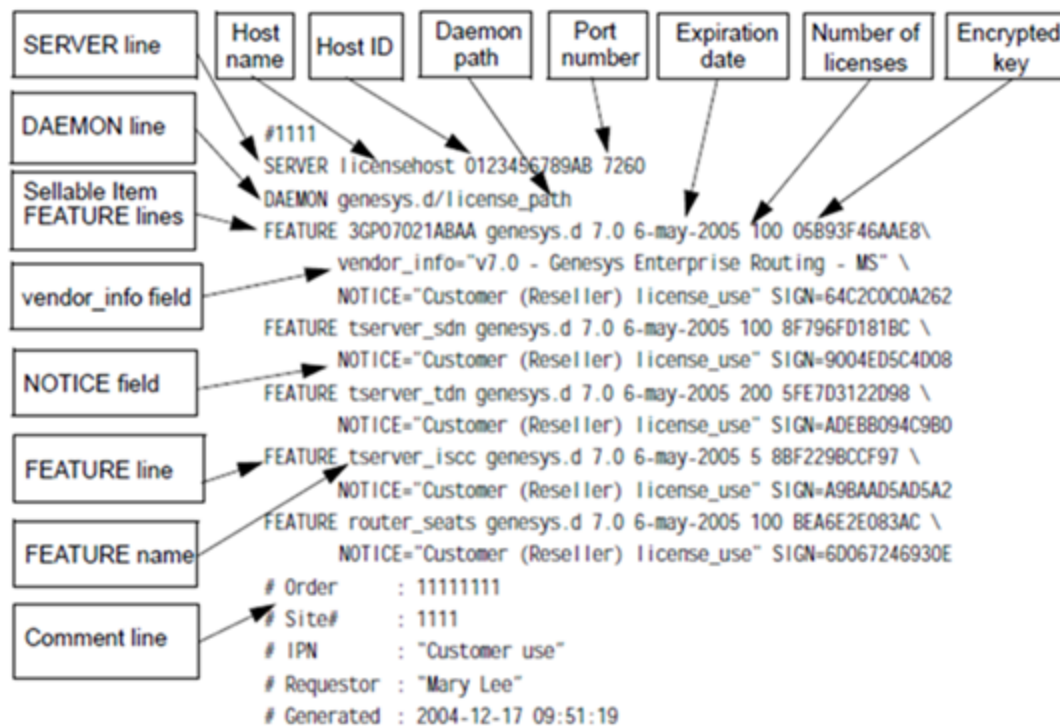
SERVER line

Host name

Host ID

Daemon path

Port number

Expiration date

Number of licenses

Encrypted key

DAEMON line

Sellable Item FEATURE lines

vendor_info field

NOTICE field

FEATURE line

FEATURE name

Comment line

#1111
SERVER licensehost 0123456789AB 7260
DAEMON genesys.d/license_path
FEATURE 3GP07021ABAA genesys.d 7.0 6-may-2005 100 05B93F46AAE8\
vendor_info="v7.0 - Genesys Enterprise Routing - MS" \
NOTICE="Customer (Reseller) license_use" SIGN=64C2C0C0A262
FEATURE tserver_sdn genesys.d 7.0 6-may-2005 100 8F796FD181BC \
NOTICE="Customer (Reseller) license_use" SIGN=9004ED5C4D08
FEATURE tserver_tdn genesys.d 7.0 6-may-2005 200 5FE7D3122D98 \
NOTICE="Customer (Reseller) license_use" SIGN=ADEBB094C9B0
FEATURE tserver_iscc genesys.d 7.0 6-may-2005 5 8BF229BCCF97 \
NOTICE="Customer (Reseller) license_use" SIGN=A9BAAD5AD5A2
FEATURE router_seats genesys.d 7.0 6-may-2005 100 BEA6E2E083AC \
NOTICE="Customer (Reseller) license_use" SIGN=6D067246930E
# Order : 11111111
# Site# : 1111
# IPN : "Customer use"
# Requestor : "Mary Lee"
# Generated : 2004-12-17 09:51:19